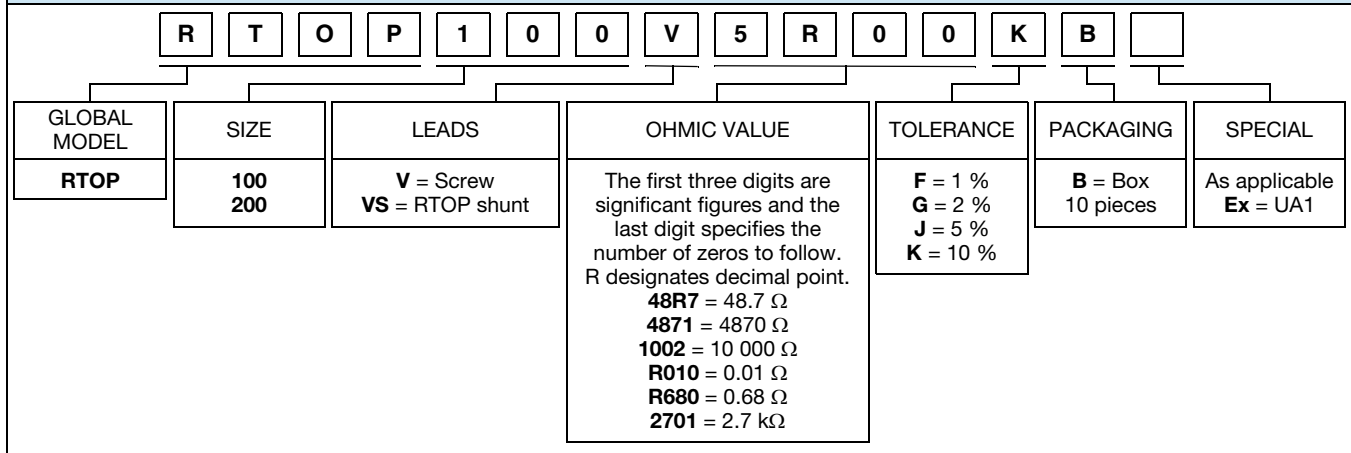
| R | T | O | P | 1 | 0 | 0 | V | 5 | R | 0 | 0 | K | B | |
|---|---|---|---|---|---|---|---|---|---|---|---|---|---|---|

| GLOBAL MODEL | SIZE | LEADS | OHMIC VALUE | TOLERANCE | PACKAGING | SPECIAL |
|---|---|---|---|---|---|---|
| **RTOP** | **100** **200** | **V** = Screw **VS** = RTOP shunt | The first three digits are significant figures and the last digit specifies the number of zeros to follow. R designates decimal point. **48R7** = 48.7 Ω **4871** = 4870 Ω **1002** = 10 000 Ω **R010** = 0.01 Ω **R680** = 0.68 Ω **2701** = 2.7 kΩ | **F** = 1 % **G** = 2 % **J** = 5 % **K** = 10 % | **B** = Box 10 pieces | As applicable **Ex** = UA1 |